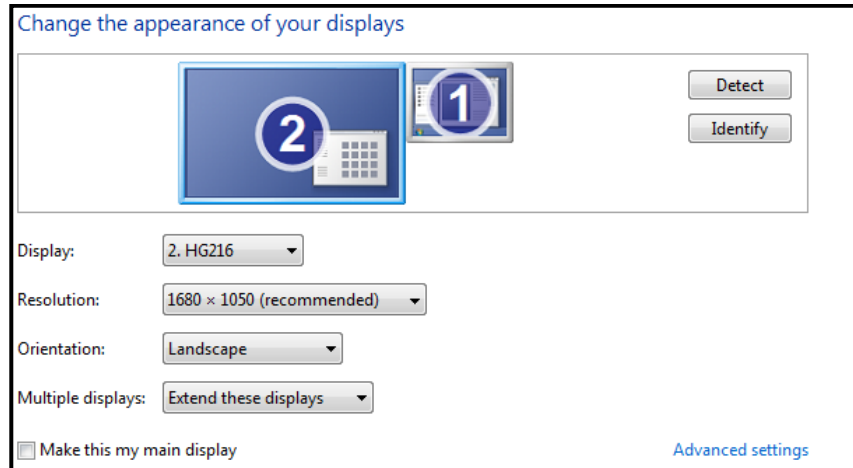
Change the appearance of your displays

2

1

Detect

Identify

Display: 2. HG216

Resolution: 1680 × 1050 (recommended)

Orientation: Landscape

Multiple displays: Extend these displays

Make this my main display

Advanced settings